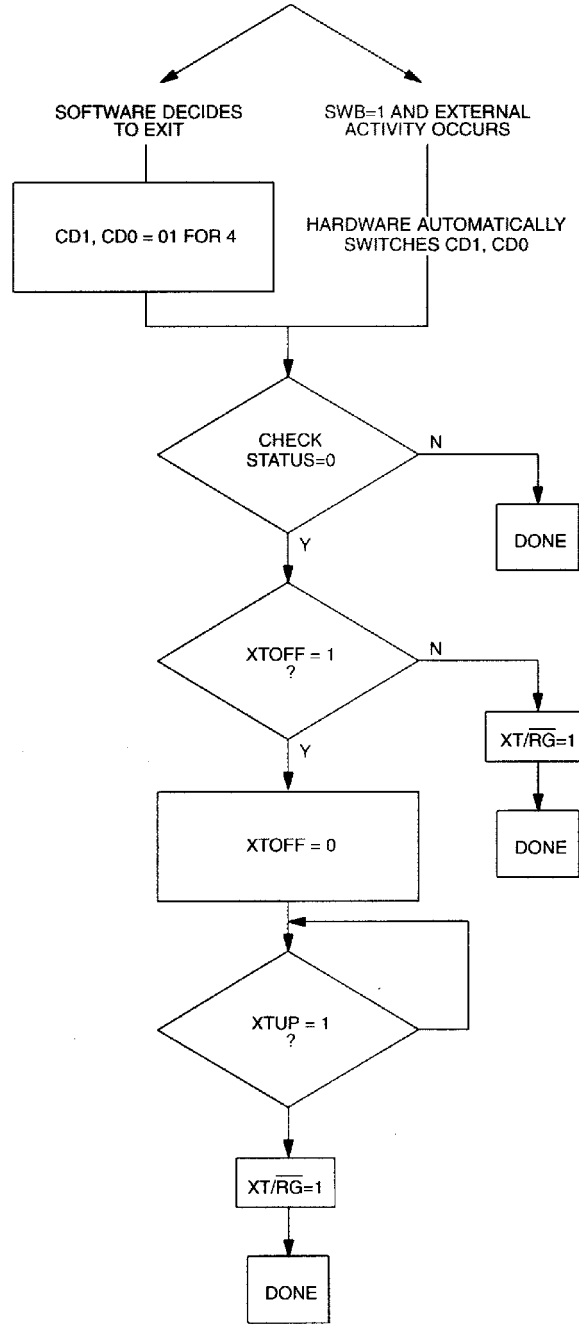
SOFTWARE DECIDES TO EXIT

SWB=1 AND EXTERNAL ACTIVITY OCCURS

CD1, CD0 = 01 FOR 4

HARDWARE AUTOMATICALLY SWITCHES CD1, CD0

CHECK STATUS=0

N

DONE

Y

XTOFF = 1 ?

N

$XT/\overline{RG}$=1

DONE

Y

XTOFF = 0

XTUP = 1 ?

$XT/\overline{RG}$=1

DONE